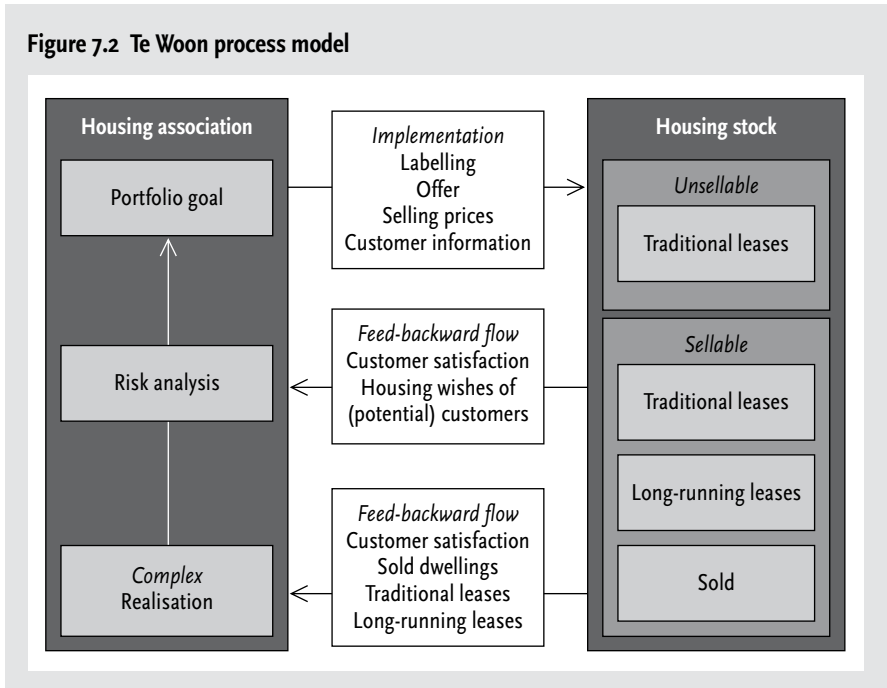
Figure 7.2 Te Woon process model

Housing association

Portfolio goal

Risk analysis

Complex
Realisation

Implementation
Labelling
Offer
Selling prices
Customer information

Feed-backward flow
Customer satisfaction
Housing wishes of (potential) customers

Feed-backward flow
Customer satisfaction
Sold dwellings
Traditional leases
Long-running leases

Housing stock

Unsellable

Traditional leases

Sellable

Traditional leases

Long-running leases

Sold